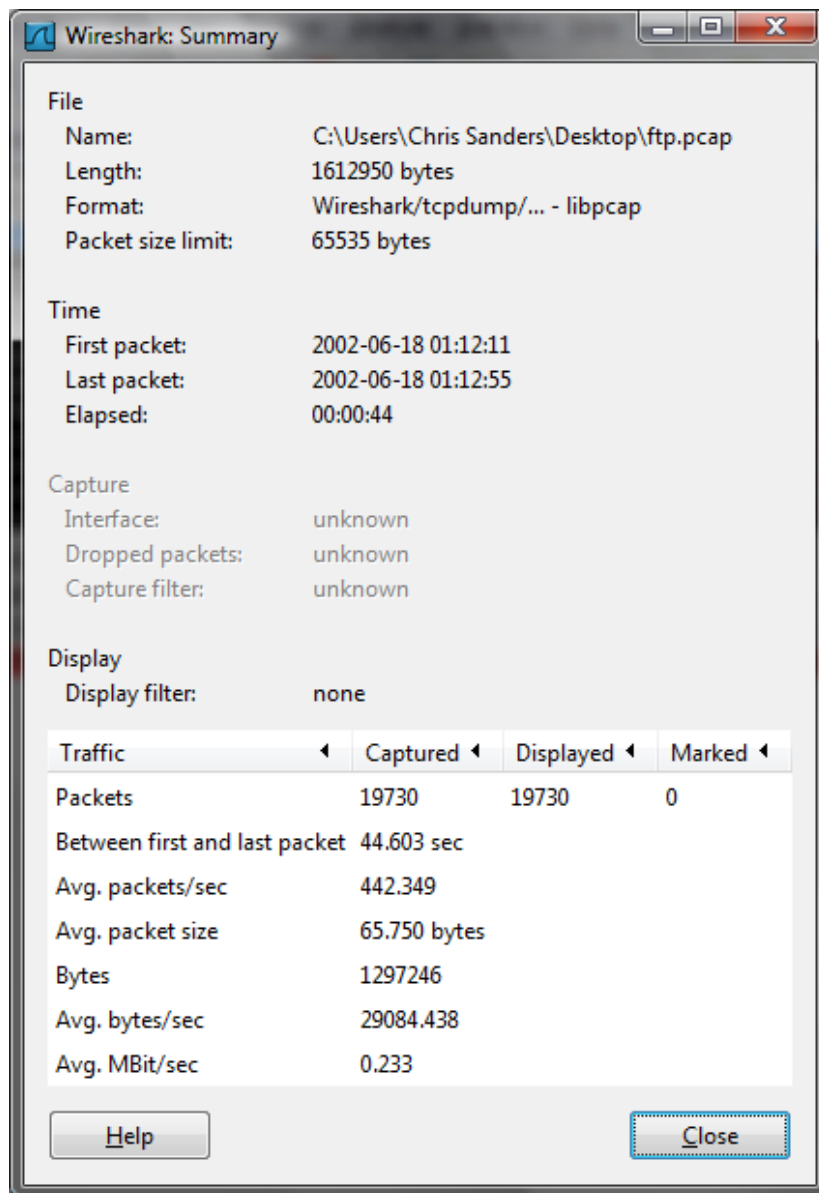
Wireshark: Summary

File
Name: C:\Users\Chris Sanders\Desktop\ftp.pcap
Length: 1612950 bytes
Format: Wireshark/tcpdump/... - libpcap
Packet size limit: 65535 bytes

Time
First packet: 2002-06-18 01:12:11
Last packet: 2002-06-18 01:12:55
Elapsed: 00:00:44

Capture
Interface: unknown
Dropped packets: unknown
Capture filter: unknown

Display
Display filter: none

| Traffic | Captured | Displayed | Marked |
|---|---|---|---|
| Packets | 19730 | 19730 | 0 |
| Between first and last packet | 44.603 sec | | |
| Avg. packets/sec | 442.349 | | |
| Avg. packet size | 65.750 bytes | | |
| Bytes | 1297246 | | |
| Avg. bytes/sec | 29084.438 | | |
| Avg. MBit/sec | 0.233 | | |

Help
Close